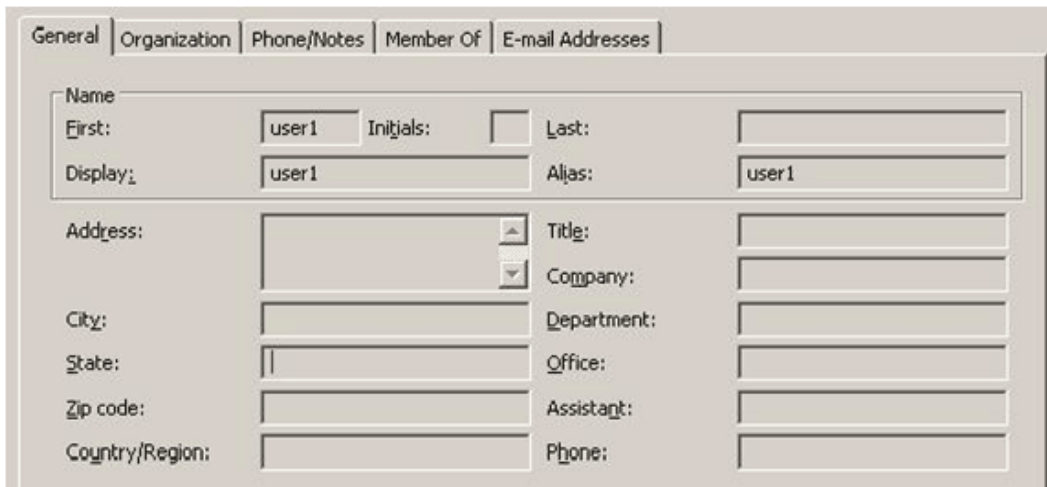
General | Organization | Phone/Notes | Member Of | E-mail Addresses

Name
First: user1 Initials: Last:
Display: user1 Alias: user1

Address: Title:
Company:
City: Department:
State: Office:
Zip code: Assistant:
Country/Region: Phone: